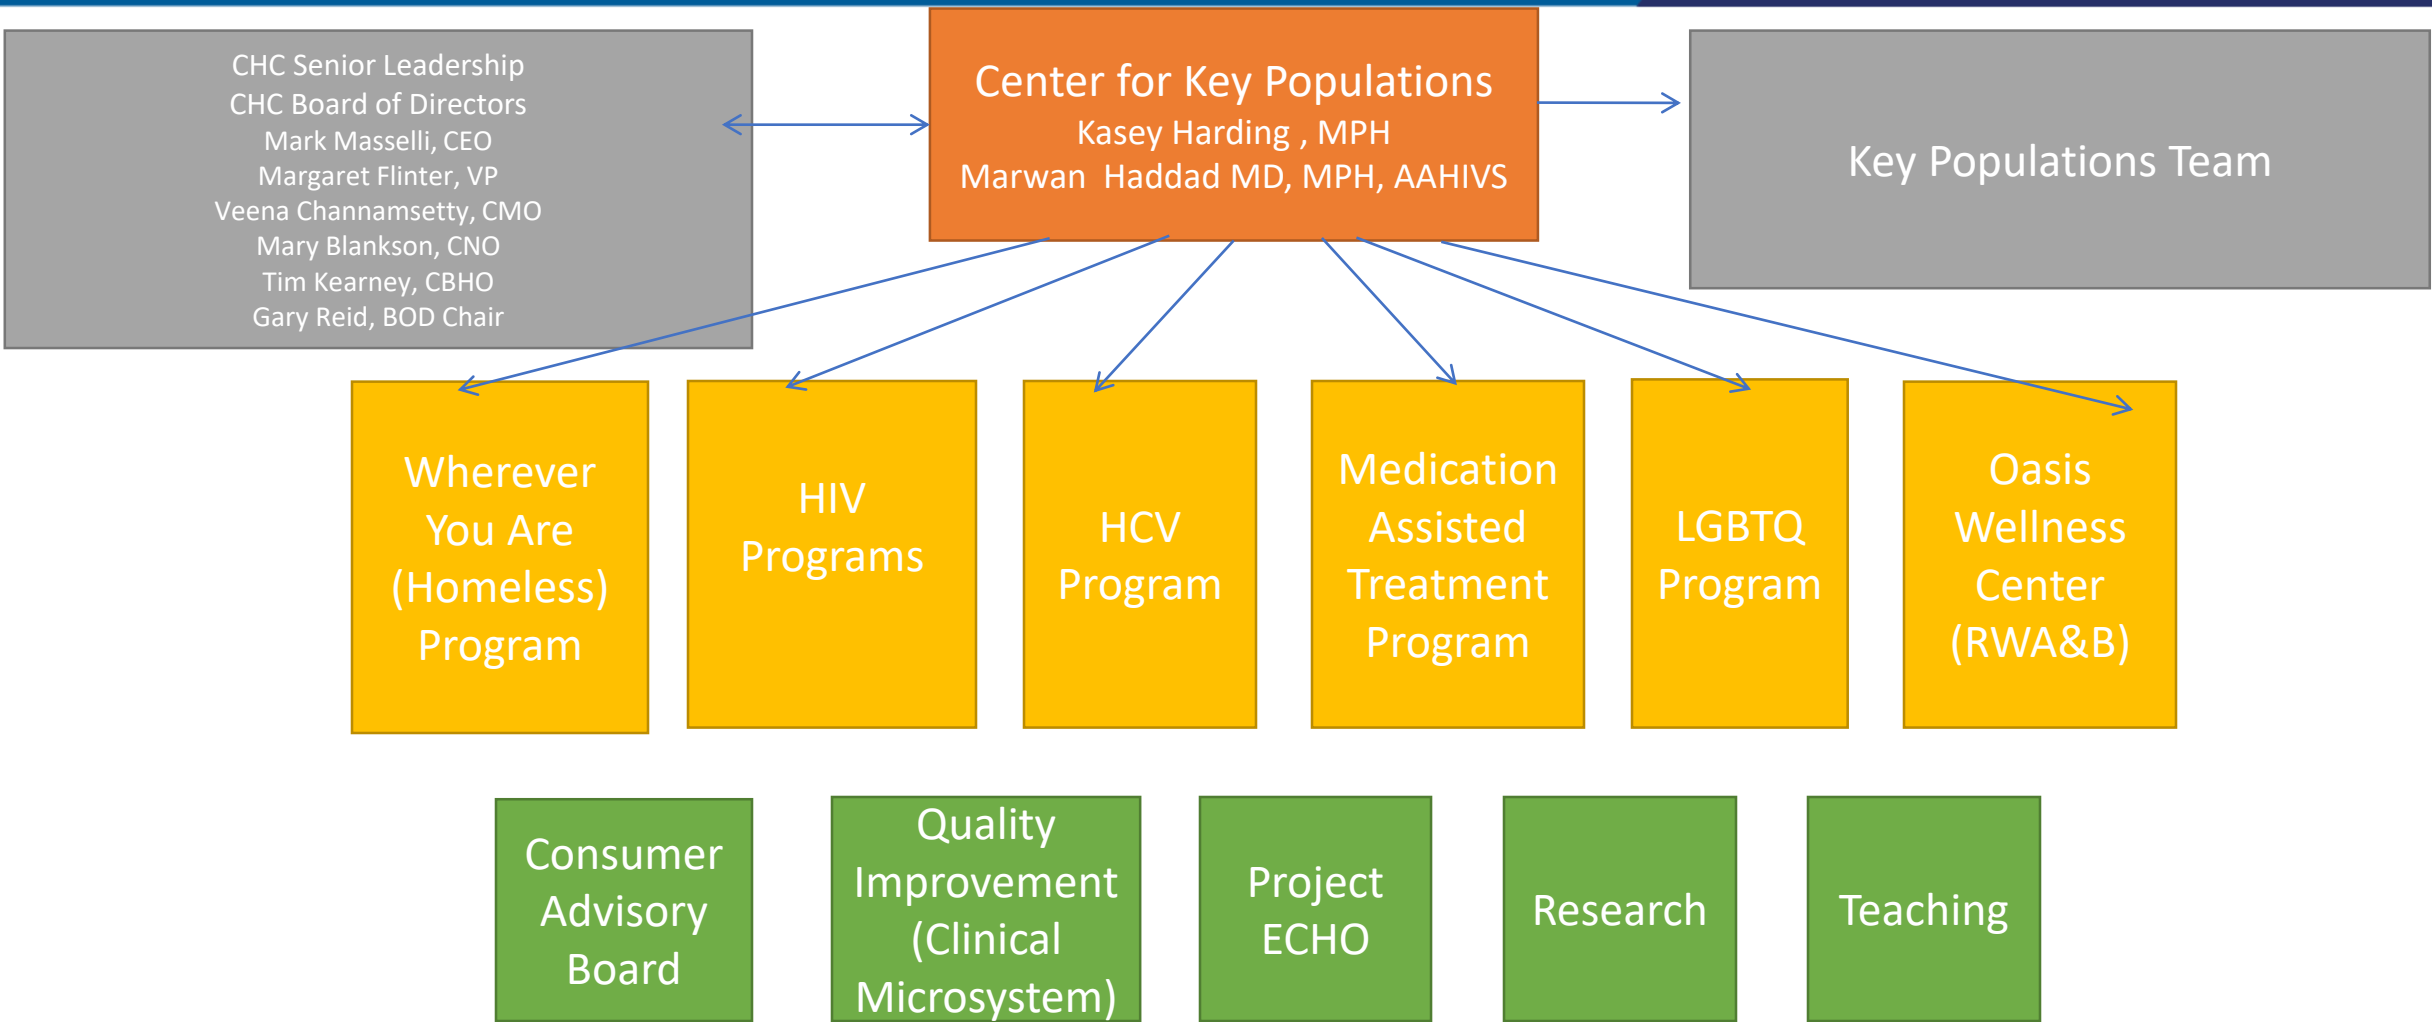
CHC Senior Leadership
CHC Board of Directors
Mark Masselli, CEO
Margaret Flinter, VP
Veena Channamsetty, CMO
Mary Blankson, CNO
Tim Kearney, CBHO
Gary Reid, BOD Chair

Center for Key Populations
Kasey Harding , MPH
Marwan Haddad MD, MPH, AAHIVS

Key Populations Team

Wherever You Are (Homeless) Program

HIV Programs

HCV Program

Medication Assisted Treatment Program

LGBTQ Program

Oasis Wellness Center (RWA&B)

Consumer Advisory Board

Quality Improvement (Clinical Microsystem)

Project ECHO

Research

Teaching